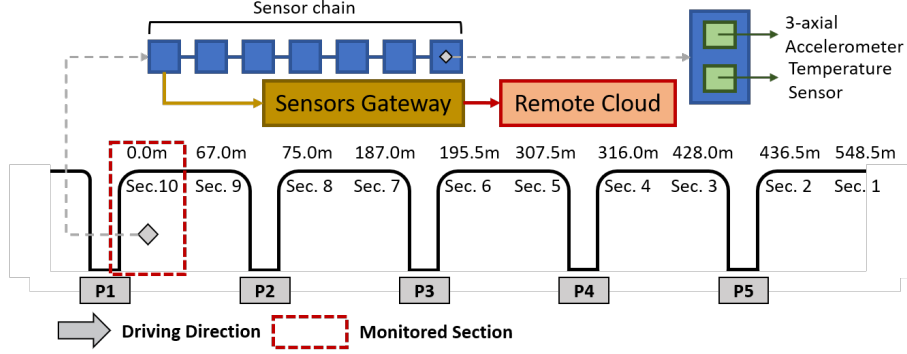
Sensor chain

3-axial Accelerometer

Temperature Sensor

Sensors Gateway

Remote Cloud

0.0m 67.0m 75.0m 187.0m 195.5m 307.5m 316.0m 428.0m 436.5m 548.5m

Sec.10 Sec. 9 Sec. 8 Sec. 7 Sec. 6 Sec. 5 Sec. 4 Sec. 3 Sec. 2 Sec. 1

P1 P2 P3 P4 P5

Driving Direction

Monitored Section